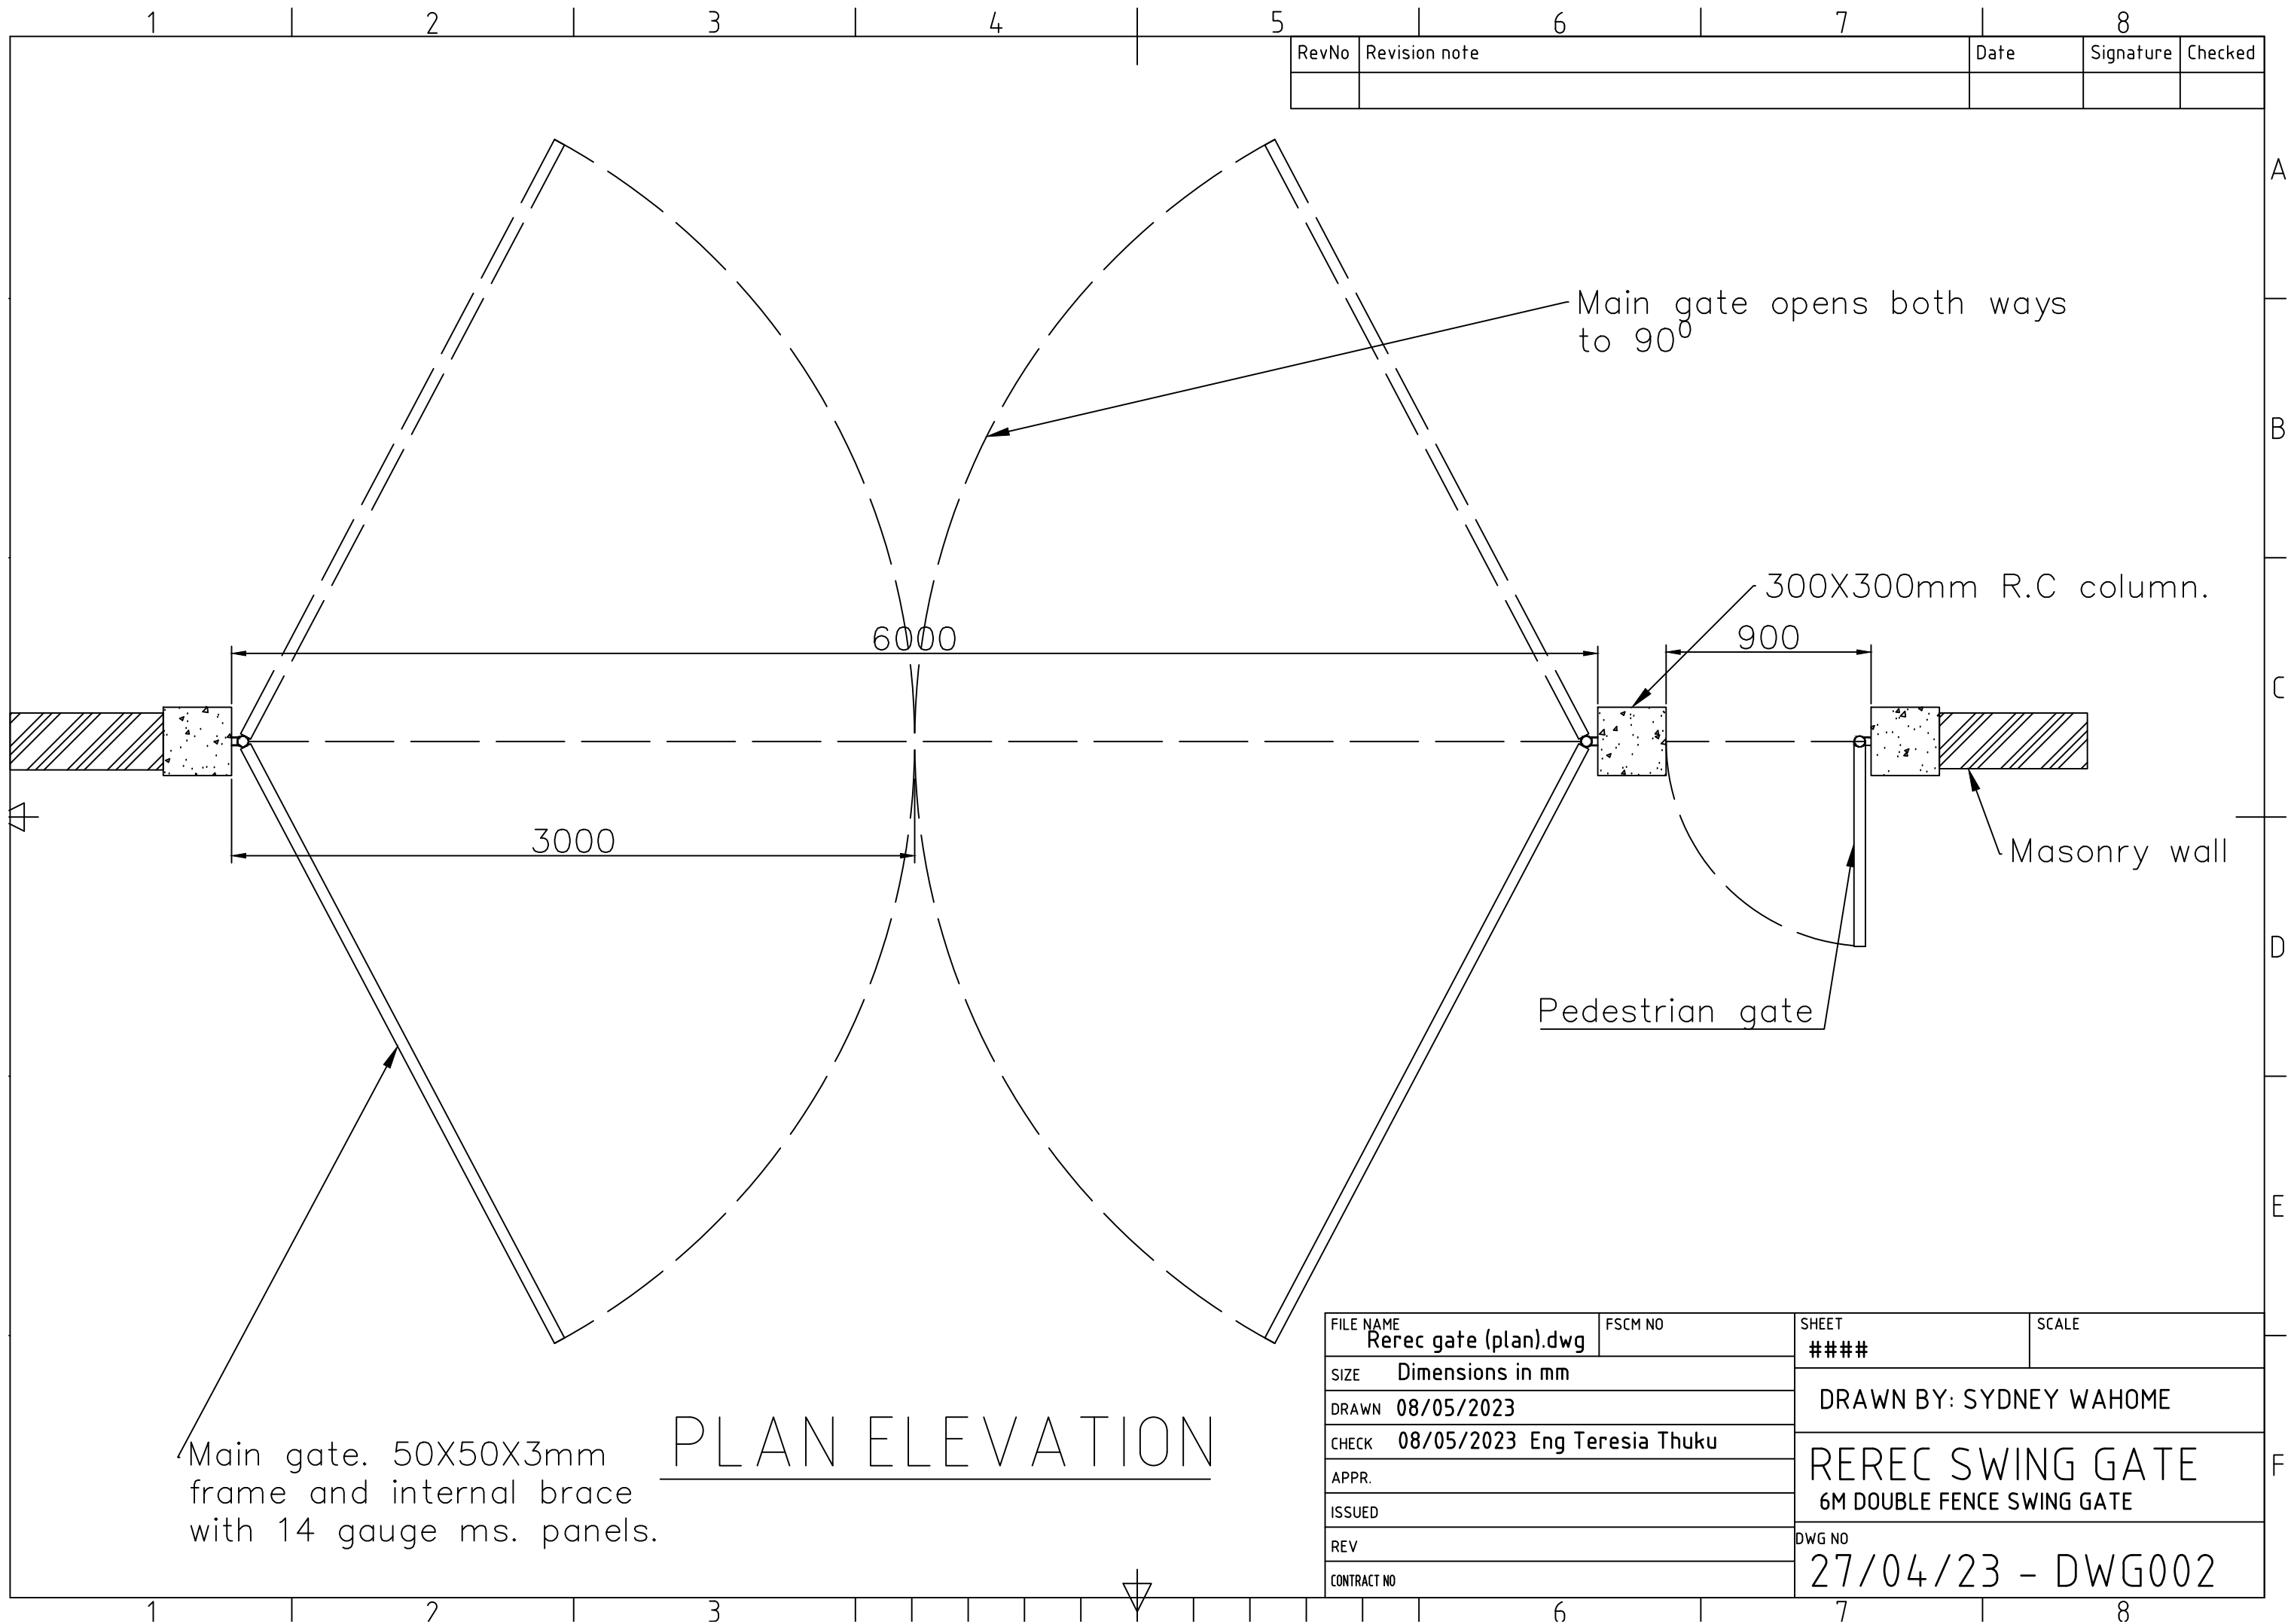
1 2 3 4 5 6 7 8

| RevNo | Revision note | Date | Signature | Checked |
|---|---|---|---|---|
| | | | | |

A
B
C
D
E
F

Main gate opens both ways to $90^0$

300X300mm R.C column.

6000

900

3000

Masonry wall

Pedestrian gate

Main gate. 50X50X3mm frame and internal brace with 14 gauge ms. panels.

PLAN ELEVATION

FILE NAME Rerec gate (plan).dwg
FSCM NO
SHEET ####
SCALE
SIZE Dimensions in mm
DRAWN 08/05/2023
DRAWN BY: SYDNEY WAHOME
CHECK 08/05/2023 Eng Teresia Thuku
APPR.
REREC SWING GATE
6M DOUBLE FENCE SWING GATE
ISSUED
REV
DWG NO
27/04/23 - DWG002
CONTRACT NO

1 2 3 6 7 8